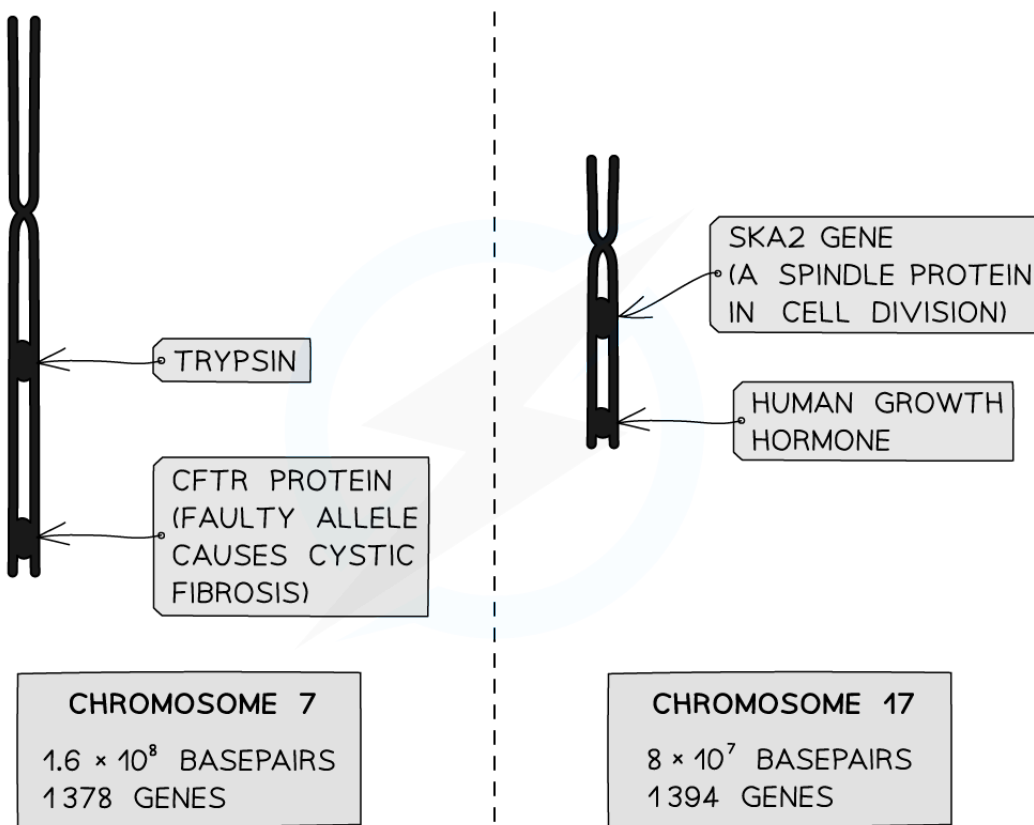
TRYPSIN

CFTR PROTEIN (FAULTY ALLELE CAUSES CYSTIC FIBROSIS)

CHROMOSOME 7

$1.6 \times 10^8$ BASEPAIRS
1378 GENES

SKA2 GENE (A SPINDLE PROTEIN IN CELL DIVISION)

HUMAN GROWTH HORMONE

CHROMOSOME 17

$8 \times 10^7$ BASEPAIRS
1394 GENES